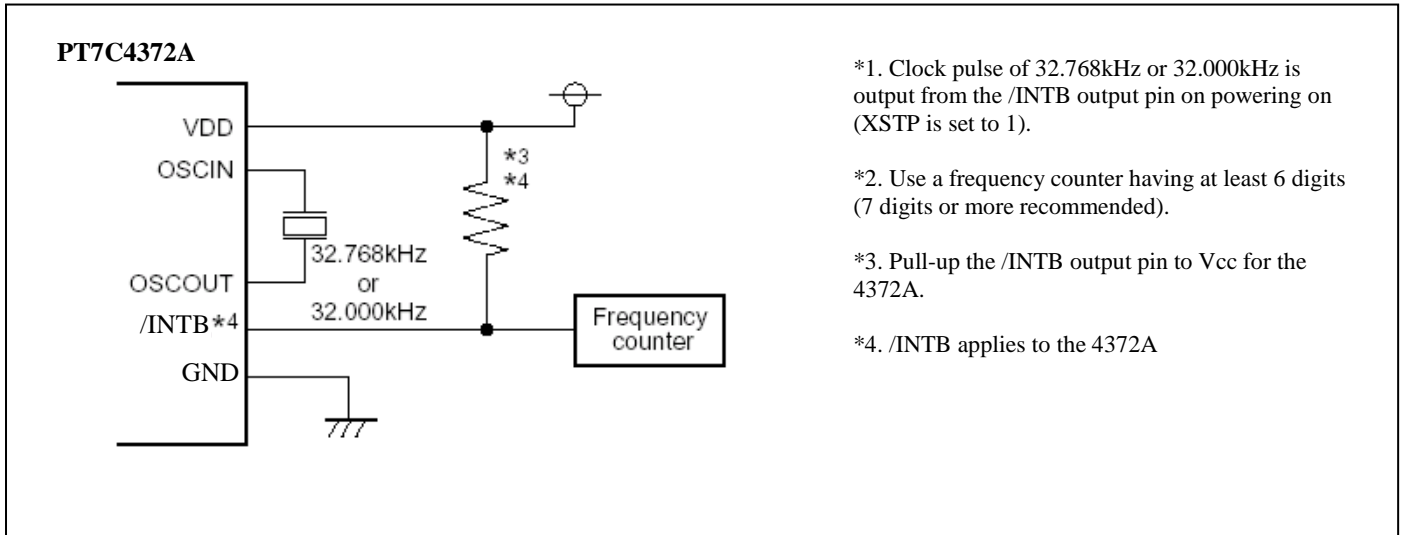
PT7C4372A

VDD
OSCIN
OSCOUT
/INTB*4
GND

*3
*4

32.768kHz
or
32.000kHz

Frequency counter

*1. Clock pulse of 32.768kHz or 32.000kHz is output from the /INTB output pin on powering on (XSTP is set to 1).

*2. Use a frequency counter having at least 6 digits (7 digits or more recommended).

*3. Pull-up the /INTB output pin to Vcc for the 4372A.

*4. /INTB applies to the 4372A